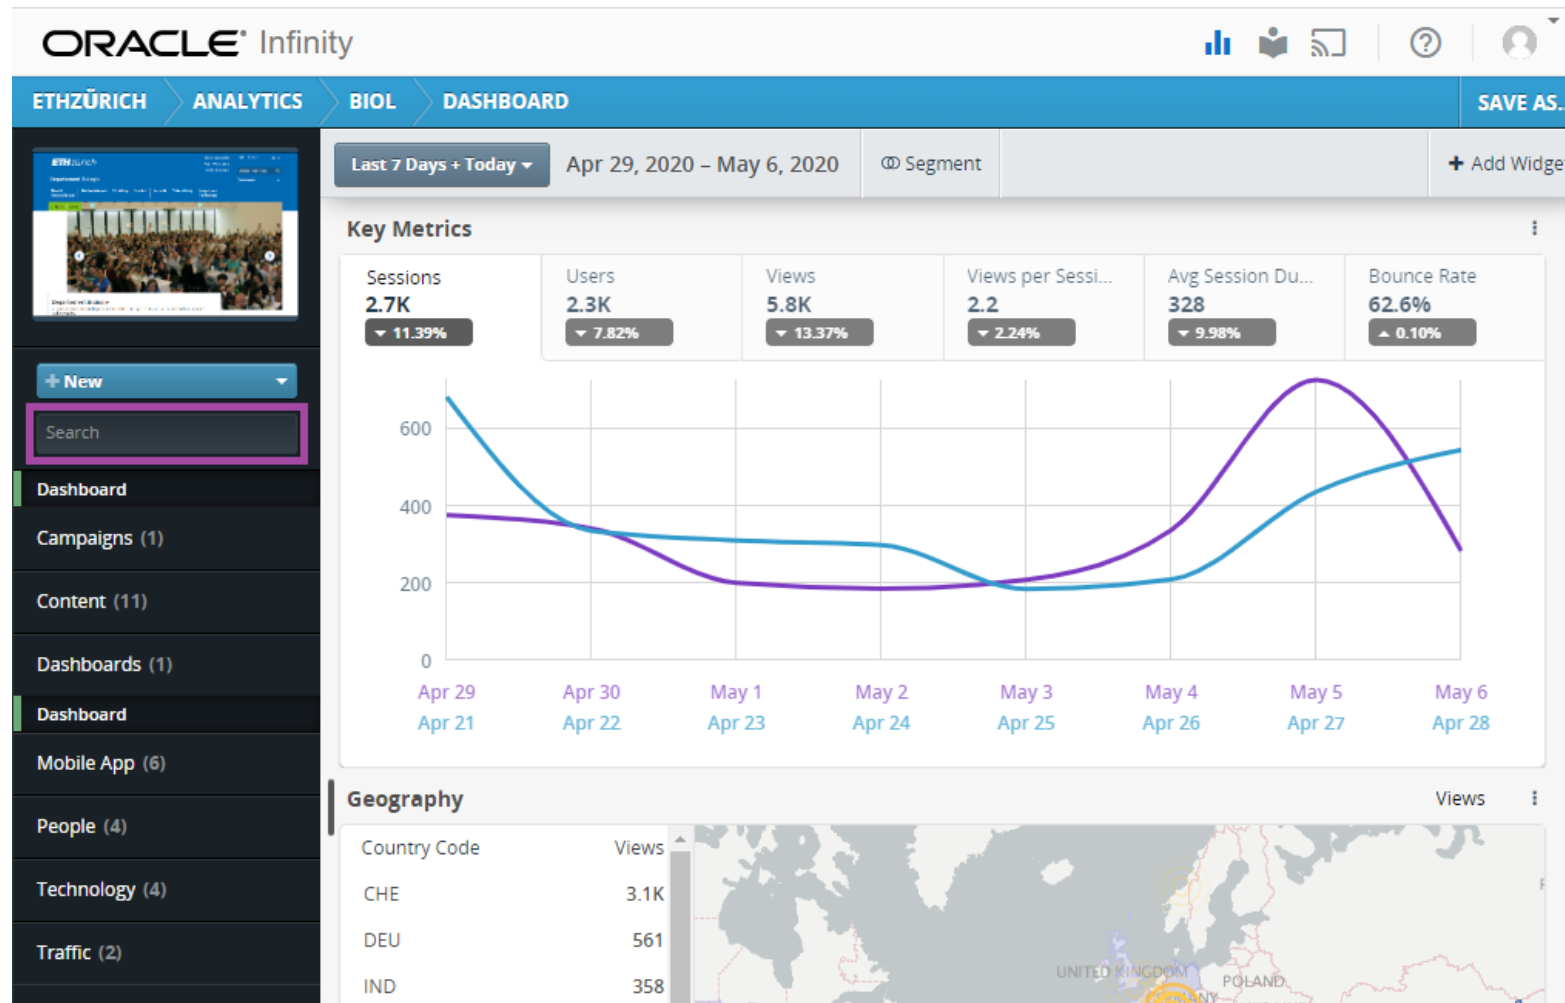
ORACLE Infinity

ETHZÜRICH ANALYTICS BIOL DASHBOARD SAVE AS...

+ New

Search

Dashboard

Campaigns (1)

Content (11)

Dashboards (1)

Dashboard

Mobile App (6)

People (4)

Technology (4)

Traffic (2)

Last 7 Days + Today Apr 29, 2020 – May 6, 2020 Segment + Add Widge

Key Metrics

| Sessions | Users | Views | Views per Sessi... | Avg Session Du... | Bounce Rate |
|---|---|---|---|---|---|
| 2.7K | 2.3K | 5.8K | 2.2 | 328 | 62.6% |
| 11.39% | 7.82% | 13.37% | 2.24% | 9.98% | 0.10% |

600
400
200
0

Apr 29 Apr 30 May 1 May 2 May 3 May 4 May 5 May 6
Apr 21 Apr 22 Apr 23 Apr 24 Apr 25 Apr 26 Apr 27 Apr 28

Geography Views

| Country Code | Views |
|---|---|
| CHE | 3.1K |
| DEU | 561 |
| IND | 358 |

UNITED KINGDOM POLAND